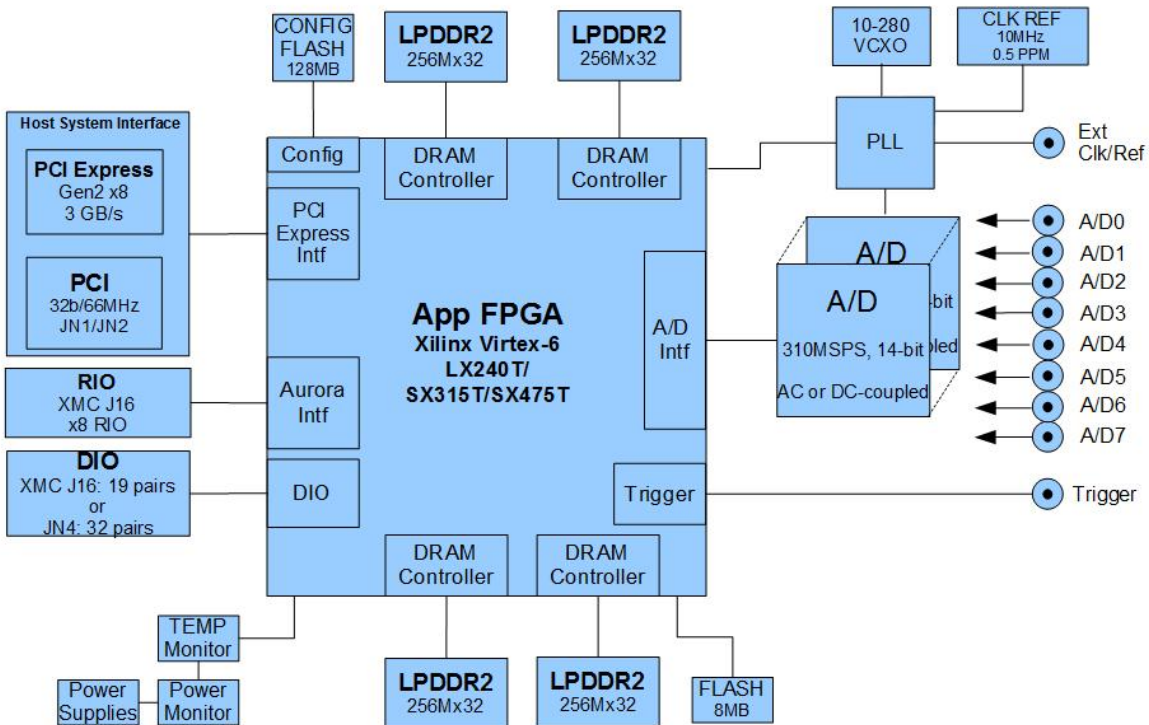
CONFIG FLASH 128MB

LPDDR2 256Mx32

LPDDR2 256Mx32

10-280 VCXO

CLK REF 10MHz 0.5 PPM

Host System Interface

PCI Express Gen2 x8 3 GB/s

PCI 32b/66MHz JN1/JN2

Config

DRAM Controller

DRAM Controller

PLL

Ext Clk/Ref

PCI Express Intf

A/D

A/D0
A/D1
A/D2
A/D3
A/D4
A/D5
A/D6
A/D7

-bit

pled

App FPGA
Xilinx Virtex-6
LX240T/
SX315T/SX475T

A/D Intf

A/D

310MSPS, 14-bit

AC or DC-coupled

RIO XMC J16 x8 RIO

Aurora Intf

DIO XMC J16: 19 pairs or JN4: 32 pairs

DIO

Trigger

Trigger

DRAM Controller

DRAM Controller

TEMP Monitor

Power Supplies

Power Monitor

LPDDR2 256Mx32

LPDDR2 256Mx32

FLASH 8MB